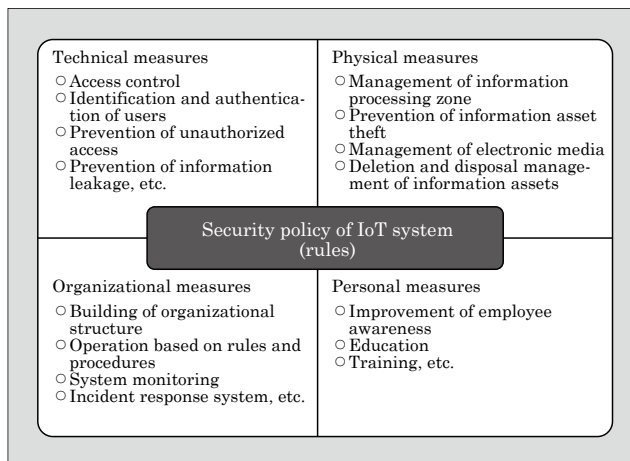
Technical measures
○Access control
○Identification and authentication of users
○Prevention of unauthorized access
○Prevention of information leakage, etc.

Physical measures
○Management of information processing zone
○Prevention of information asset theft
○Management of electronic media
○Deletion and disposal management of information assets

Security policy of IoT system (rules)

Organizational measures
○Building of organizational structure
○Operation based on rules and procedures
○System monitoring
○Incident response system, etc.

Personal measures
○Improvement of employee awareness
○Education
○Training, etc.